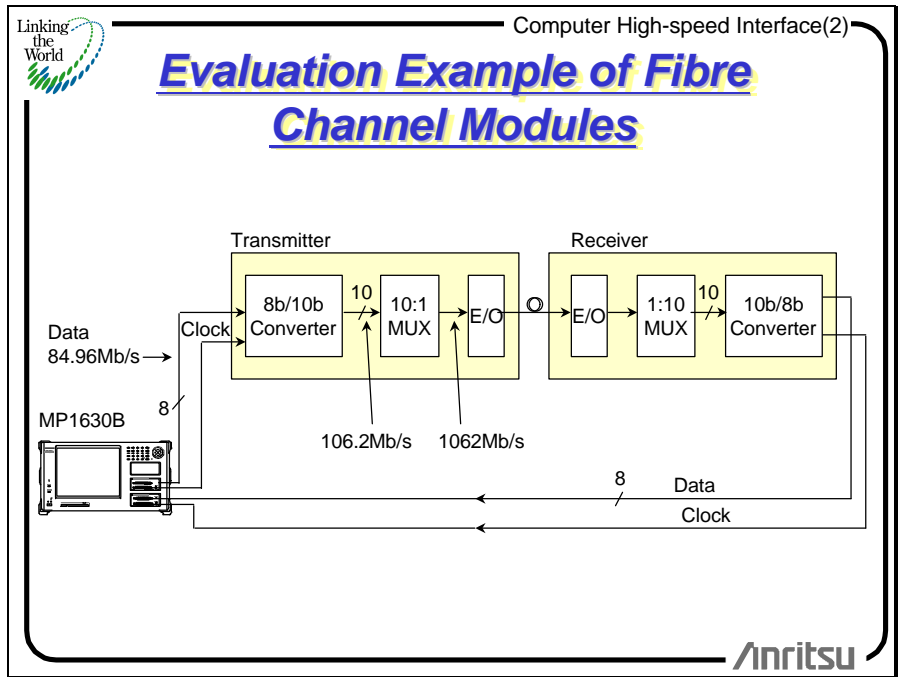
Linking the World

Computer High-speed Interface(2)

Evaluation Example of Fibre Channel Modules

Transmitter

Receiver

Data 84.96Mb/s

Clock

8

8b/10b Converter

10

10:1 MUX

E/O

O

E/O

1:10 MUX

10

10b/8b Converter

MP1630B

106.2Mb/s

1062Mb/s

8

Data

Clock

Anritsu